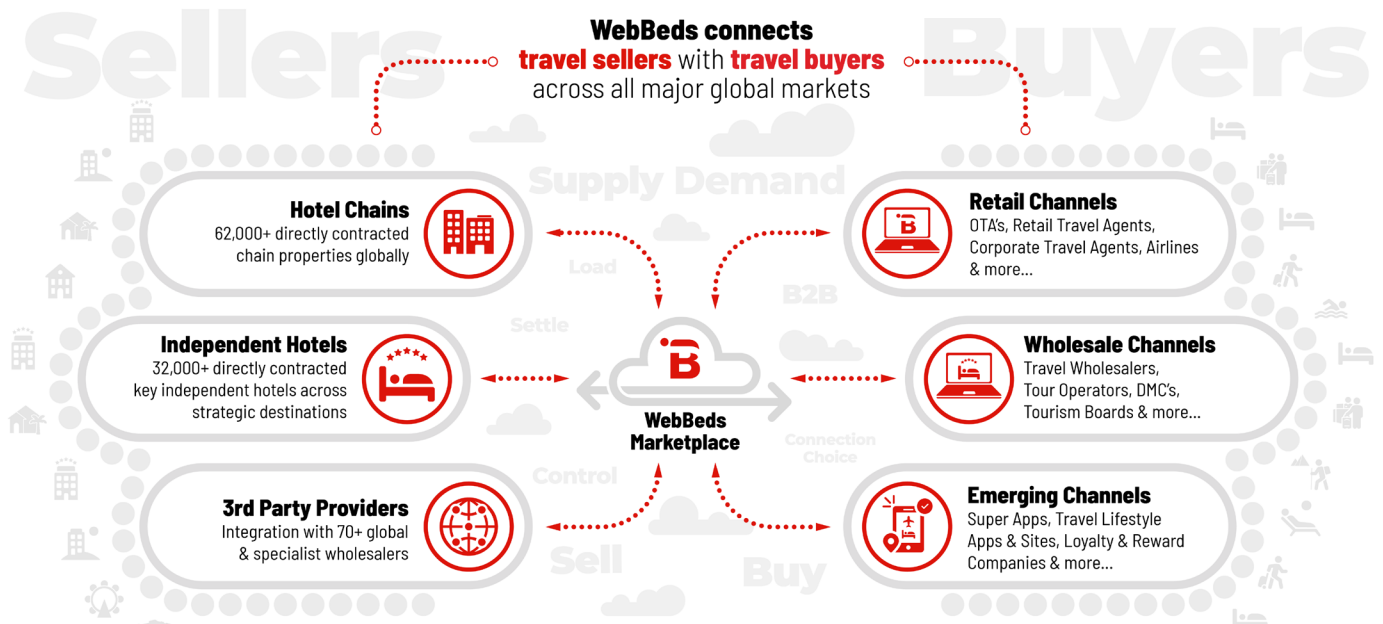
Sellers

WebBeds connects
travel sellers with travel buyers
across all major global markets

Buyers

Supply Demand

Hotel Chains
62,000+ directly contracted chain properties globally

Retail Channels
OTA's, Retail Travel Agents, Corporate Travel Agents, Airlines & more...

Load

B2B

Settle

Independent Hotels
32,000+ directly contracted key independent hotels across strategic destinations

WebBeds Marketplace

Wholesale Channels
Travel Wholesalers, Tour Operators, DMC's, Tourism Boards & more...

Connection
Choice

Control

3rd Party Providers
Integration with 70+ global & specialist wholesalers

Emerging Channels
Super Apps, Travel Lifestyle Apps & Sites, Loyalty & Reward Companies & more...

Sell

Buy